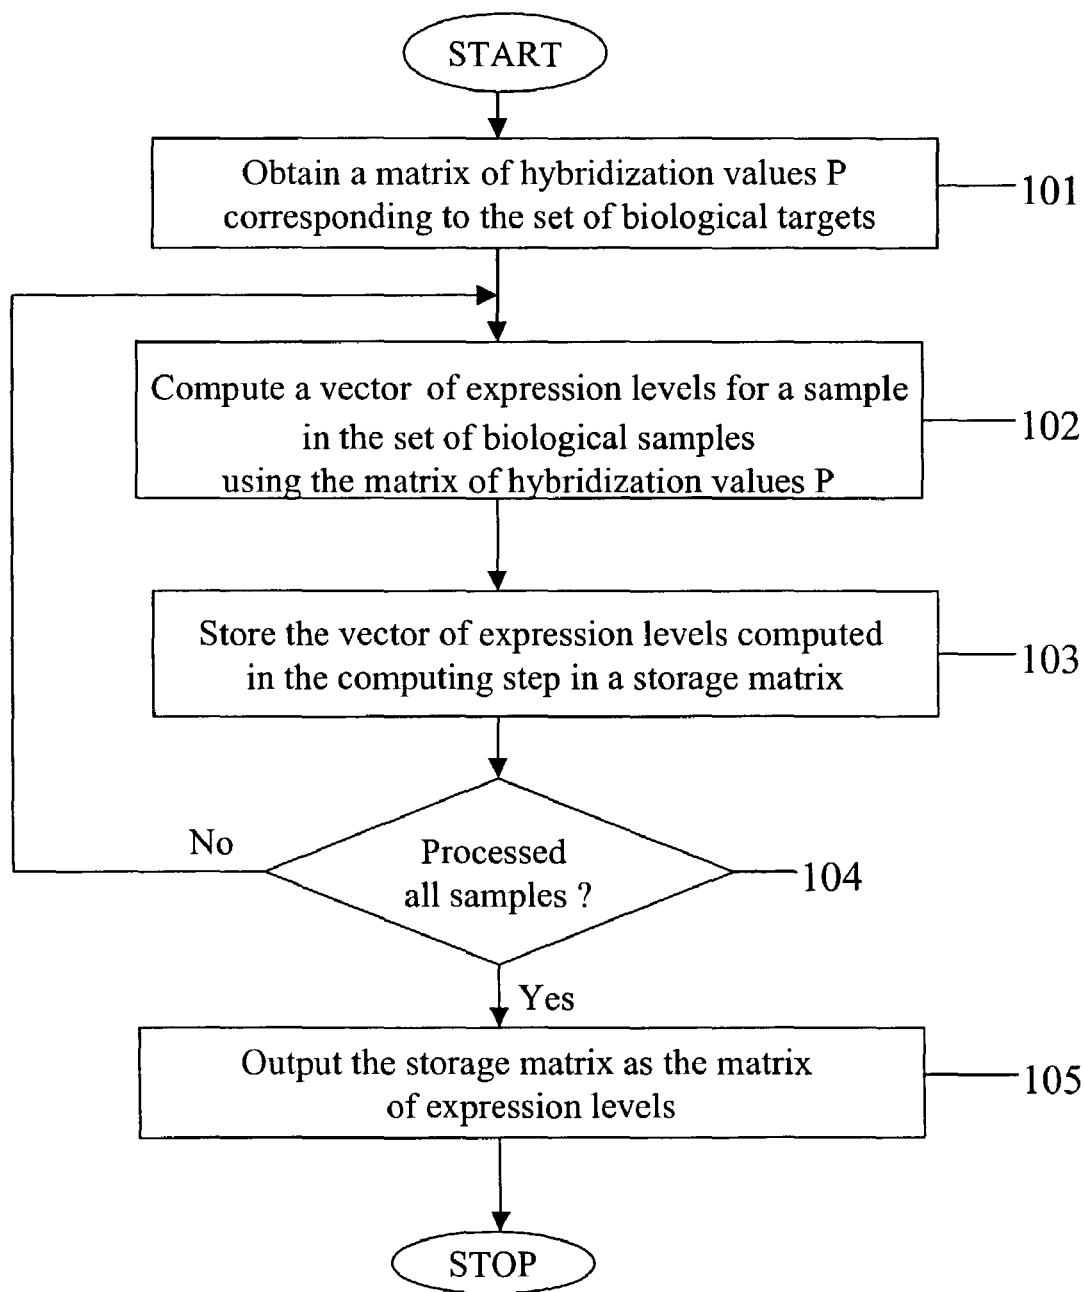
START

Obtain a matrix of hybridization values P corresponding to the set of biological targets

101

Compute a vector of expression levels for a sample in the set of biological samples using the matrix of hybridization values P

102

Store the vector of expression levels computed in the computing step in a storage matrix

103

No

Processed all samples ?

104

Yes

Output the storage matrix as the matrix of expression levels

105

STOP